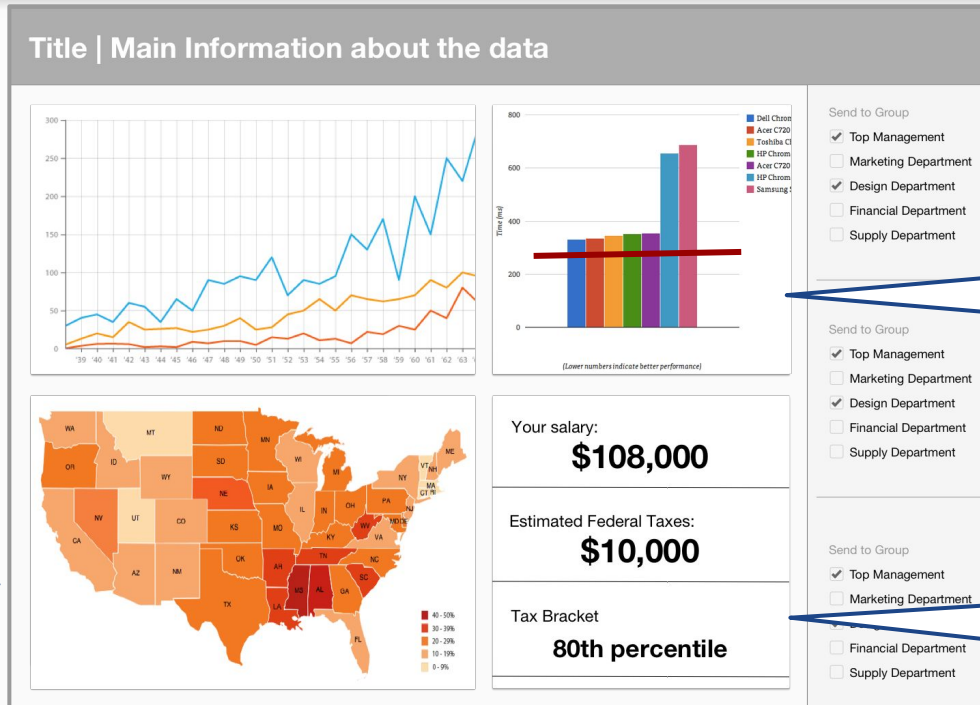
Title | Main Information about the data

300
250
200
150
100
50
0
'39 '40 '41 '42 '43 '44 '45 '46 '47 '48 '49 '50 '51 '52 '53 '54 '55 '56 '57 '58 '59 '60 '61 '62 '63

800
600
400
200
0
Time (ms)
(Lower numbers indicate better performance)
Dell Chron
Acer C720
Toshiba C
HP Chrom
Acer C720
HP Chrom
Samsung

Send to Group
Top Management
Marketing Department
Design Department
Financial Department
Supply Department

Send to Group
Top Management
Marketing Department
Design Department
Financial Department
Supply Department

WA MT ND MN OR ID SD WI MI WY NE IA NV UT CO KS MO IL IN OH PA NY VT NH ME MA CT RI NJ MD DE WV VA KY CA AZ NM OK AR TN NC SC TX LA MS AL GA FL
40 - 50%
30 - 39%
20 - 29%
10 - 19%
0 - 9%

Your salary:
$108,000

Estimated Federal Taxes:
$10,000

Tax Bracket
80th percentile

Send to Group
Top Management
Marketing Department
Financial Department
Supply Department